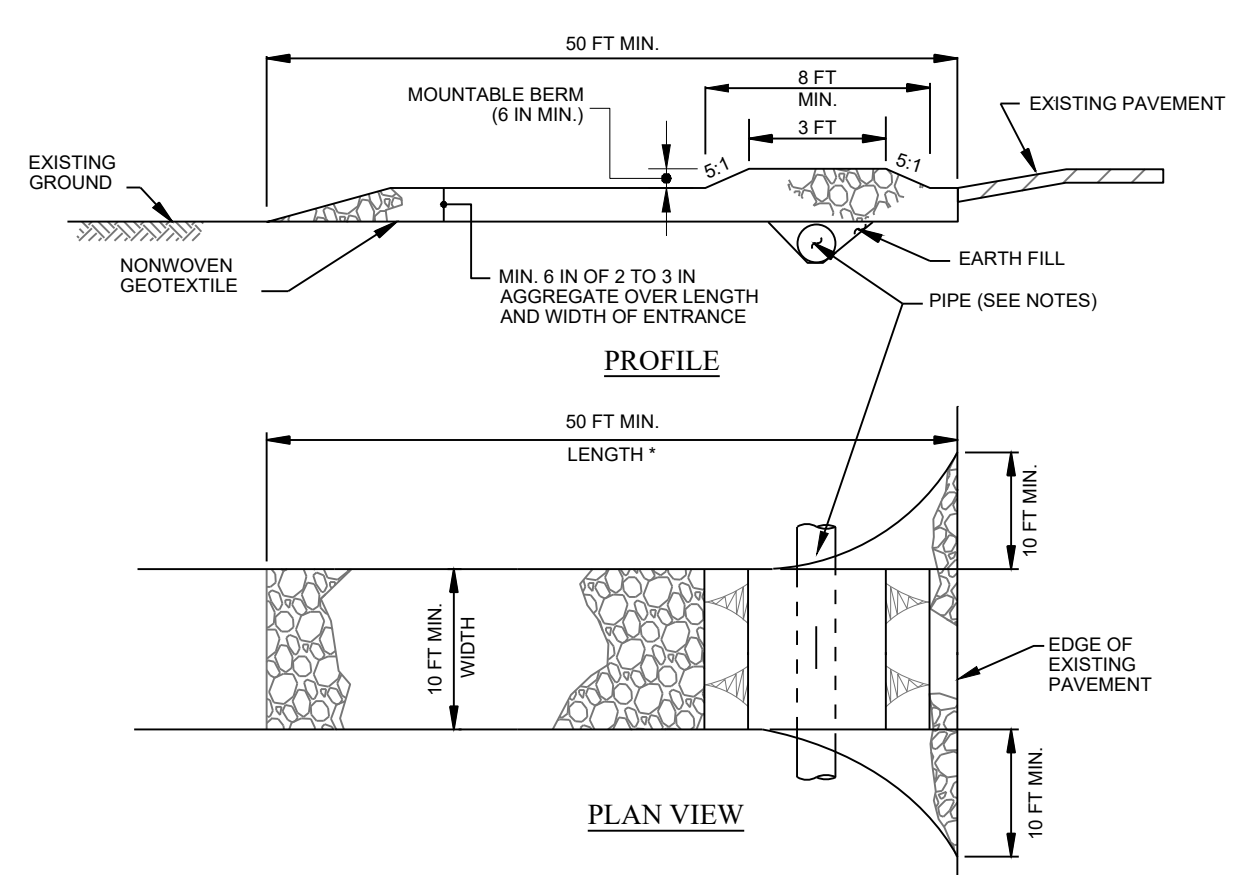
50 FT MIN.

8 FT MIN.

MOUNTABLE BERM (6 IN MIN.)

EXISTING PAVEMENT

3 FT

5:1

5:1

EXISTING GROUND

NONWOVEN GEOTEXTILE

MIN. 6 IN OF 2 TO 3 IN AGGREGATE OVER LENGTH AND WIDTH OF ENTRANCE

EARTH FILL

PIPE (SEE NOTES)

PROFILE

50 FT MIN.

LENGTH *

10 FT MIN.

10 FT MIN.

WIDTH

EDGE OF EXISTING PAVEMENT

10 FT MIN.

PLAN VIEW